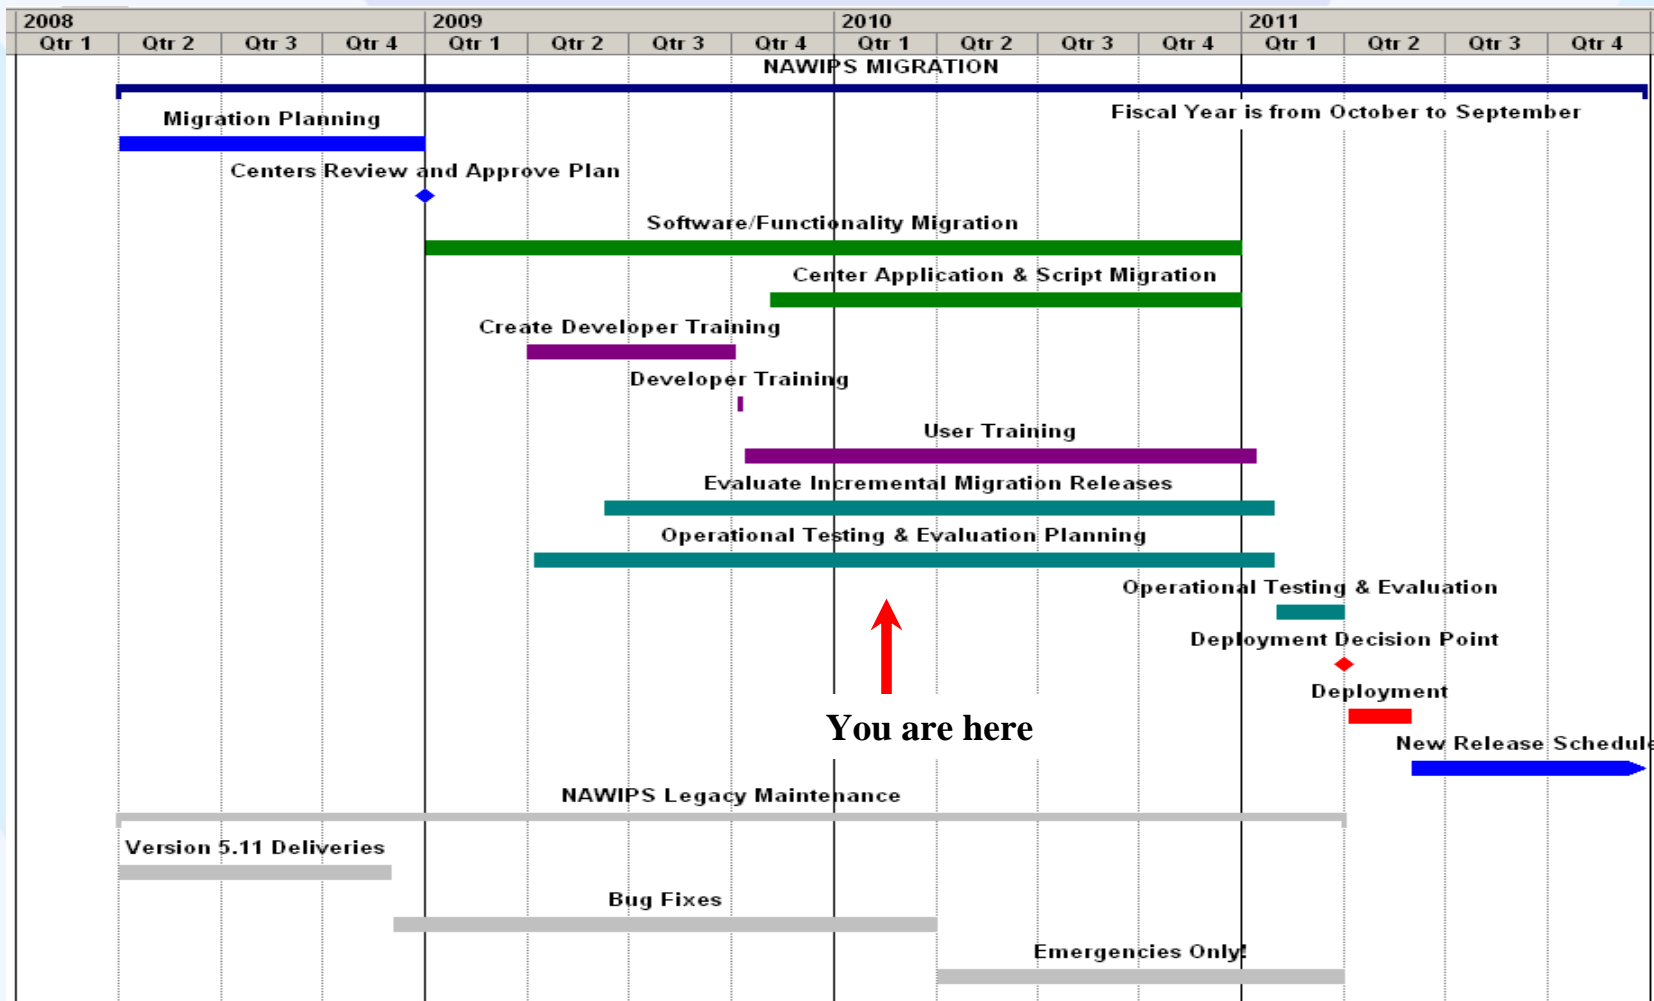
| 2008 | | | | 2009 | | | | 2010 | | | | 2011 | | | |
|---|---|---|---|---|---|---|---|---|---|---|---|---|---|---|---|
| Qtr 1 | Qtr 2 | Qtr 3 | Qtr 4 | Qtr 1 | Qtr 2 | Qtr 3 | Qtr 4 | Qtr 1 | Qtr 2 | Qtr 3 | Qtr 4 | Qtr 1 | Qtr 2 | Qtr 3 | Qtr 4 |

NAWIPS MIGRATION

Fiscal Year is from October to September

Migration Planning

Centers Review and Approve Plan

Software/Functionality Migration

Center Application & Script Migration

Create Developer Training

Developer Training

User Training

Evaluate Incremental Migration Releases

Operational Testing & Evaluation Planning

Operational Testing & Evaluation

Deployment Decision Point

Deployment

You are here

New Release Schedule

NAWIPS Legacy Maintenance

Version 5.11 Deliveries

Bug Fixes

Emergencies Only!